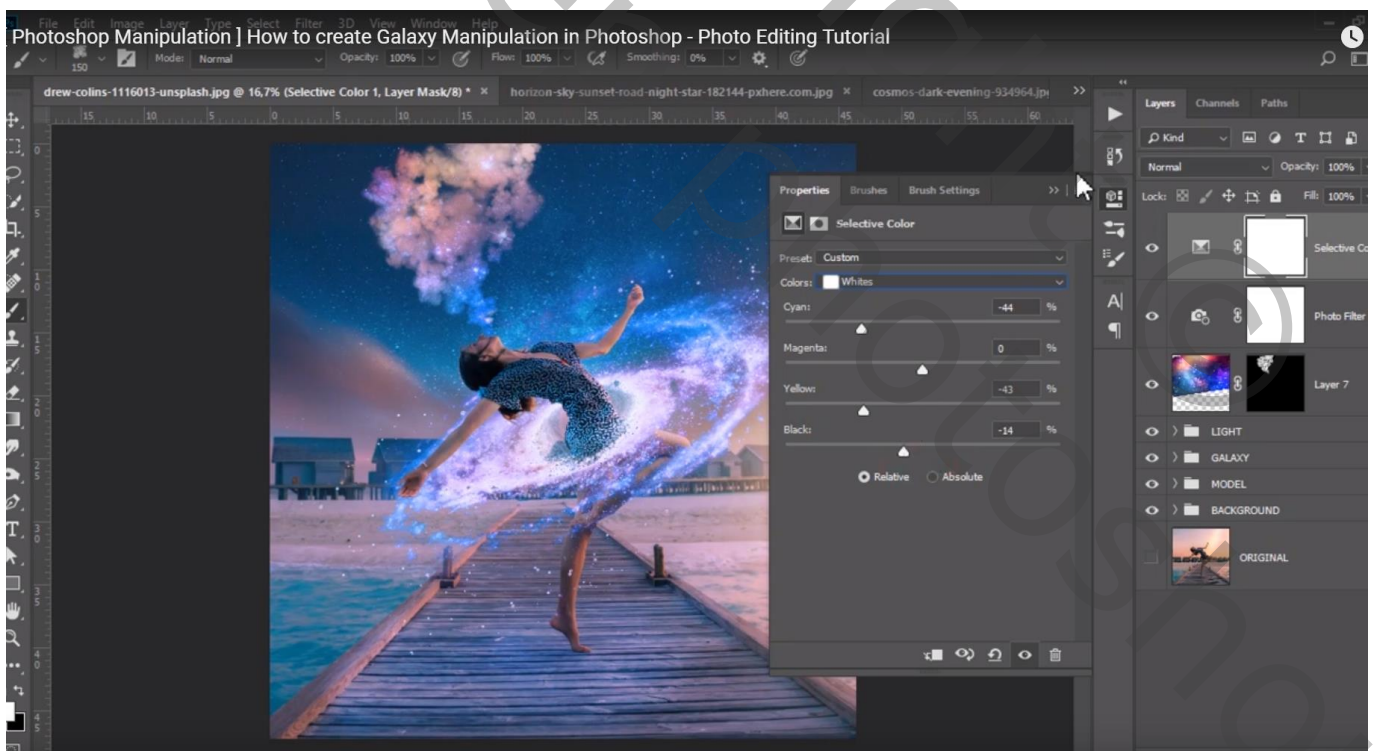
File Edit Image Layer Type Select Filter 3D View Window Help
[ Photoshop Manipulation ] How to create Galaxy Manipulation in Photoshop - Photo Editing Tutorial

150 Mode: Normal Opacity: 100% Flow: 100% Smoothing: 0%

drew-colins-1116013-unsplash.jpg @ 16,7% (Selective Color 1, Layer Mask/8) * × horizon-sky-sunset-road-night-star-182144-pxhere.com.jpg × cosmos-dark-evening-934964.jp

Properties Brushes Brush Settings

Selective Color

Preset: Custom
Colors: Whites
Cyan: -44 %
Magenta: 0 %
Yellow: -43 %
Black: -14 %
Relative Absolute

Layers Channels Paths
Kind
Normal Opacity: 100%
Lock: Fill: 100%
Selective Co
Photo Filter
Layer 7
LIGHT
GALAXY
MODEL
BACKGROUND
ORIGINAL